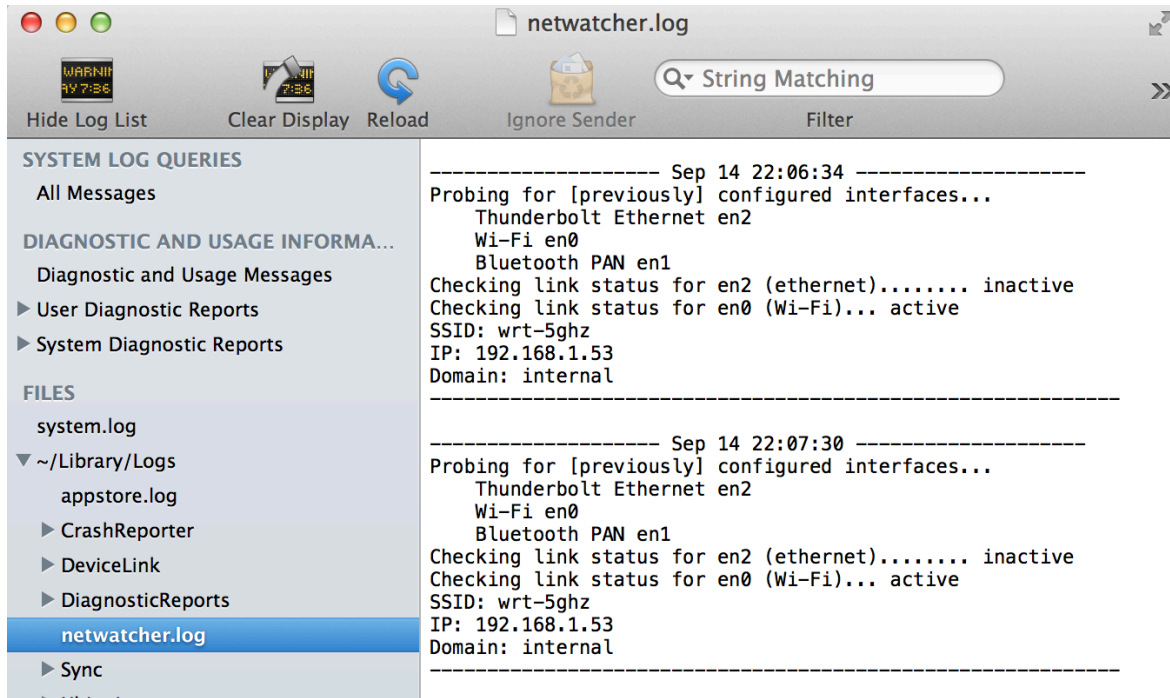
netwatcher.log

WARNIN AY 7:36

Hide Log List

7:36

Clear Display

Reload

Ignore Sender

String Matching

Filter

SYSTEM LOG QUERIES
All Messages

DIAGNOSTIC AND USAGE INFORMA...
Diagnostic and Usage Messages
User Diagnostic Reports
System Diagnostic Reports

FILES
system.log
~/Library/Logs
appstore.log
CrashReporter
DeviceLink
DiagnosticReports
netwatcher.log
Sync

-------------------- Sep 14 22:06:34 --------------------
Probing for [previously] configured interfaces...
Thunderbolt Ethernet en2
Wi-Fi en0
Bluetooth PAN en1
Checking link status for en2 (ethernet)........ inactive
Checking link status for en0 (Wi-Fi)... active
SSID: wrt-5ghz
IP: 192.168.1.53
Domain: internal
------------------------------------------------------------

-------------------- Sep 14 22:07:30 --------------------
Probing for [previously] configured interfaces...
Thunderbolt Ethernet en2
Wi-Fi en0
Bluetooth PAN en1
Checking link status for en2 (ethernet)........ inactive
Checking link status for en0 (Wi-Fi)... active
SSID: wrt-5ghz
IP: 192.168.1.53
Domain: internal
------------------------------------------------------------